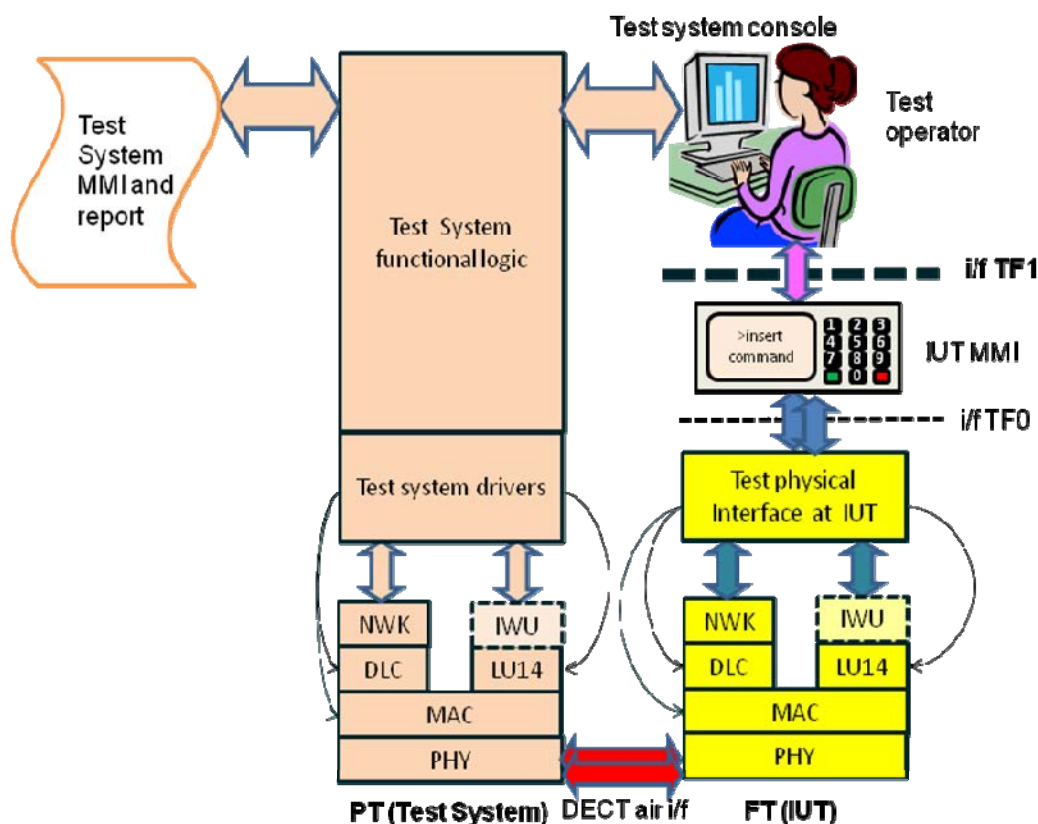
Test system console

Test System MMI and report

Test System functional logic

Test operator

i/f TF1

>insert command

1 2 3
4 5 6
7 8 9
0

IUT MMI

i/f TF0

Test system drivers

Test physical Interface at IUT

NWK

IWU

DLC

LU14

MAC

PHY

NWK

IWU

DLC

LU14

MAC

PHY

PT (Test System)

DECT air i/f

FT (IUT)